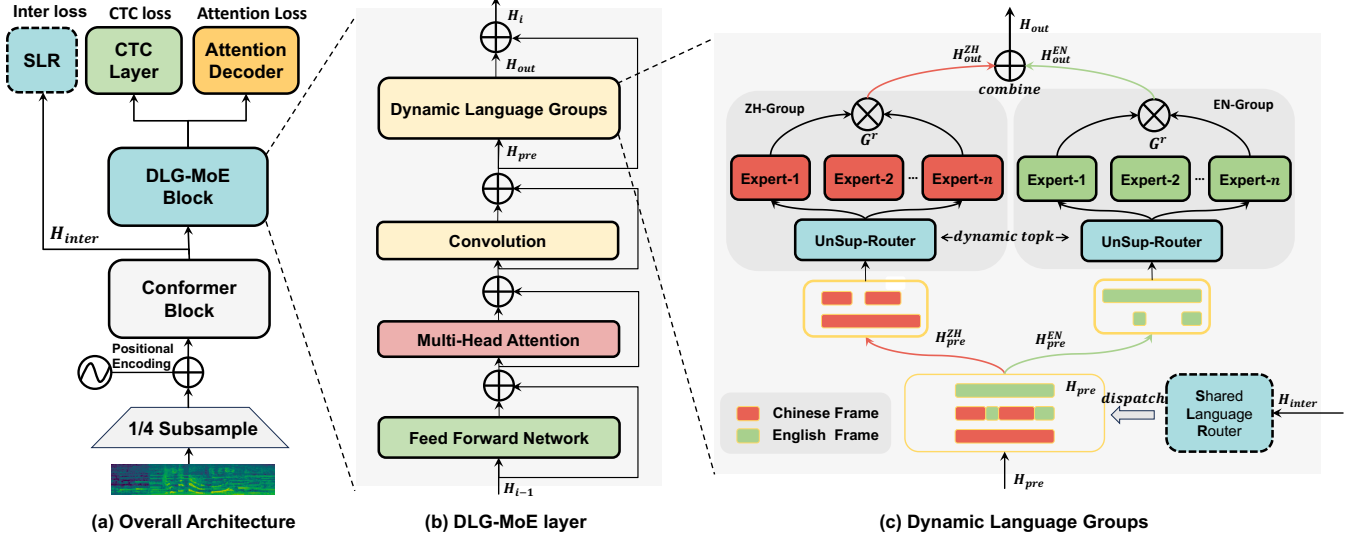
Inter loss
CTC loss
Attention Loss
SLR
CTC Layer
Attention Decoder
DLG-MoE Block
$H_{inter}$
Conformer Block
Positional Encoding
1/4 Subsample
(a) Overall Architecture

$H_i$
$H_{out}$
Dynamic Language Groups
$H_{pre}$
Convolution
Multi-Head Attention
Feed Forward Network
$H_{i-1}$
(b) DLG-MoE layer

$H_{out}$
$H_{out}^{ZH}$
$H_{out}^{EN}$
combine
ZH-Group
EN-Group
$G^r$
$G^r$
Expert-1
Expert-2
...
Expert-$n$
Expert-1
Expert-2
...
Expert-$n$
UnSup-Router
dynamic topk
UnSup-Router
$H_{pre}^{ZH}$
$H_{pre}^{EN}$
$H_{pre}$
dispatch
Shared Language Router
$H_{inter}$
Chinese Frame
English Frame
$H_{pre}$
(c) Dynamic Language Groups